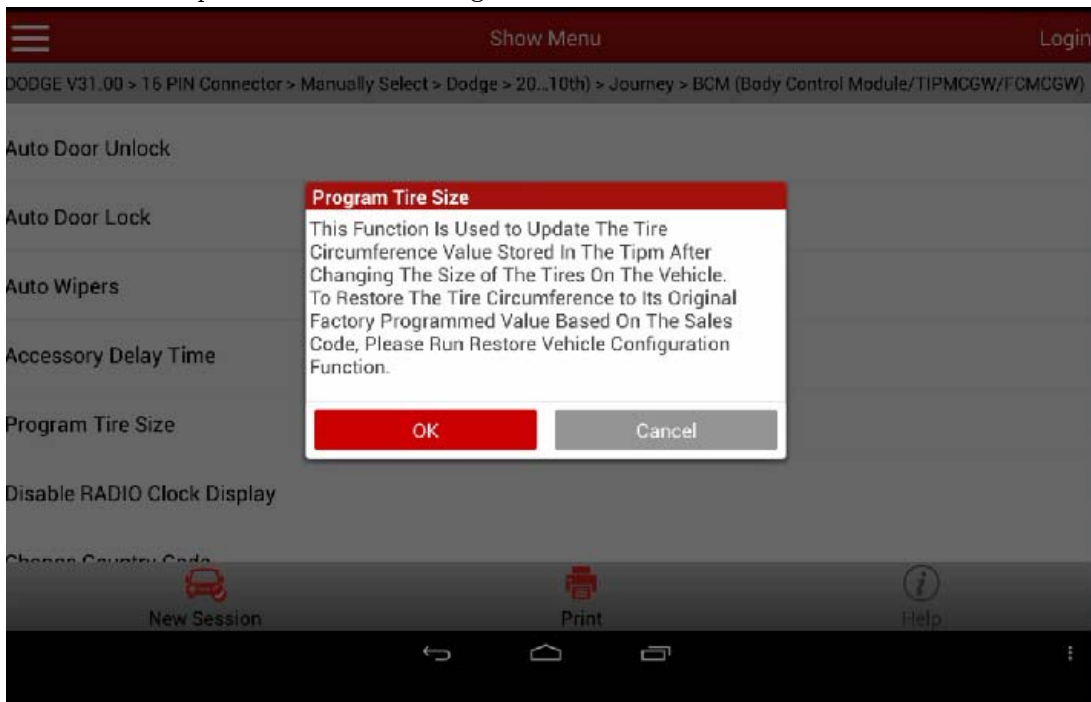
Show Menu

Login

DODGE V31.00 > 16 PIN Connector > Manually Select > Dodge > 20...10th) > Journey > BCM (Body Control Module/TIPMCGW/FCMCGW)

Auto Door Unlock

Auto Door Lock

Auto Wipers

Accessory Delay Time

Program Tire Size

Disable RADIO Clock Display

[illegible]

Program Tire Size

This Function Is Used to Update The Tire Circumference Value Stored In The Tipm After Changing The Size of The Tires On The Vehicle. To Restore The Tire Circumference to Its Original Factory Programmed Value Based On The Sales Code, Please Run Restore Vehicle Configuration Function.

OK

Cancel

New Session

Print

Help